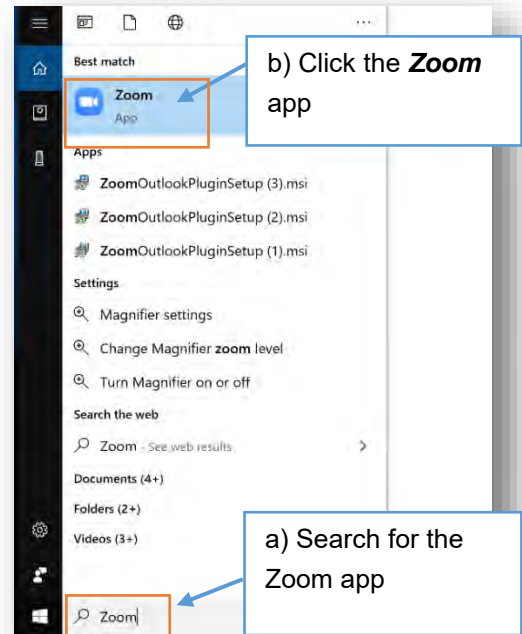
...

Best match

Zoom
App

b) Click the ***Zoom*** app

Apps

ZoomOutlookPluginSetup (3).msi

ZoomOutlookPluginSetup (2).msi

ZoomOutlookPluginSetup (1).msi

Settings

Magnifier settings

Change Magnifier **zoom** level

Turn Magnifier on or off

Search the web

Zoom - See web results

Documents (4+)

Folders (2+)

Videos (3+)

a) Search for the Zoom app

Zoom